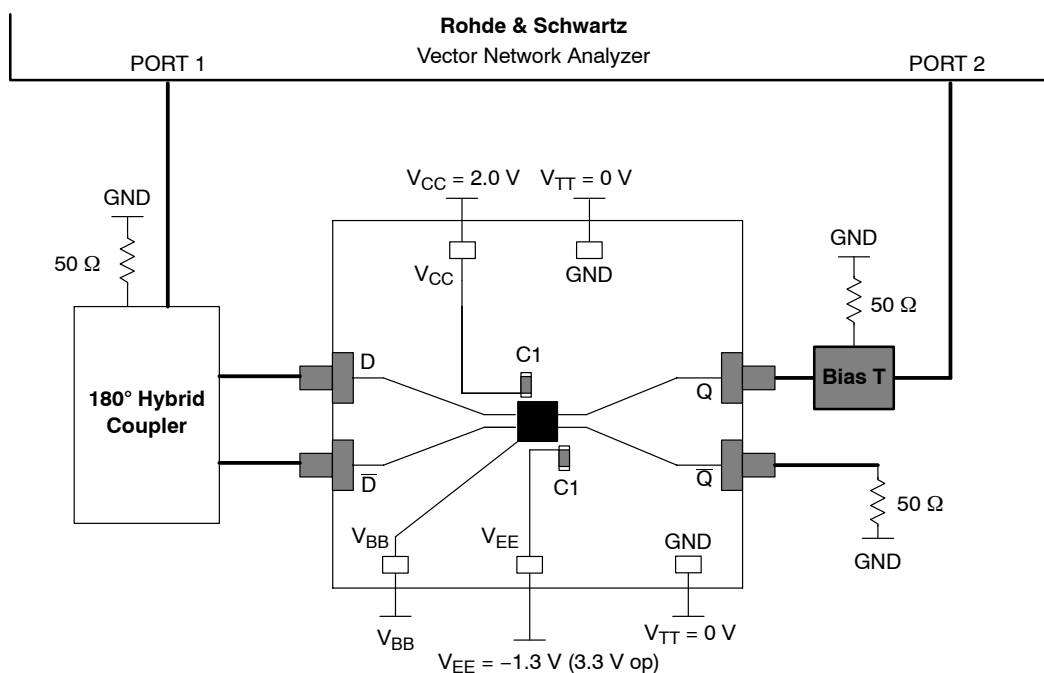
Rohde & Schwartz
Vector Network Analyzer
PORT 1
PORT 2

GND
50 Ω
180° Hybrid Coupler

$V_{CC}$ = 2.0 V
$V_{TT}$ = 0 V
$V_{CC}$
GND
GND
50 Ω
D
C1
Q
Bias T
$\overline{D}$
C1
$\overline{Q}$
50 Ω
GND
$V_{BB}$
$V_{EE}$
GND
$V_{BB}$
$V_{TT}$ = 0 V
$V_{EE}$ = −1.3 V (3.3 V op)